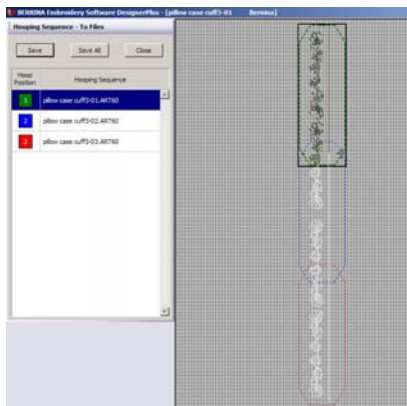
BERNINA Embroidery Software DesignerPlus - [pillow case cuff3-01 Bernina]

Hooping Sequence - To Files

Save | Save All | Close

| Hoop Position | Hooping Sequence |
|---|---|
| 1 | pillow case cuff3-01.ART60 |
| 2 | pillow case cuff3-02.ART60 |
| 3 | pillow case cuff3-03.ART60 |